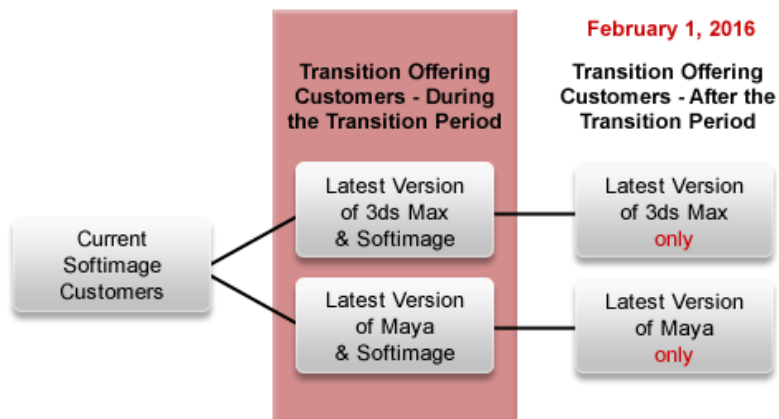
February 1, 2016

Transition Offering Customers - During the Transition Period

Transition Offering Customers - After the Transition Period

Current Softimage Customers

Latest Version of 3ds Max & Softimage

Latest Version of Maya & Softimage

Latest Version of 3ds Max only

Latest Version of Maya only